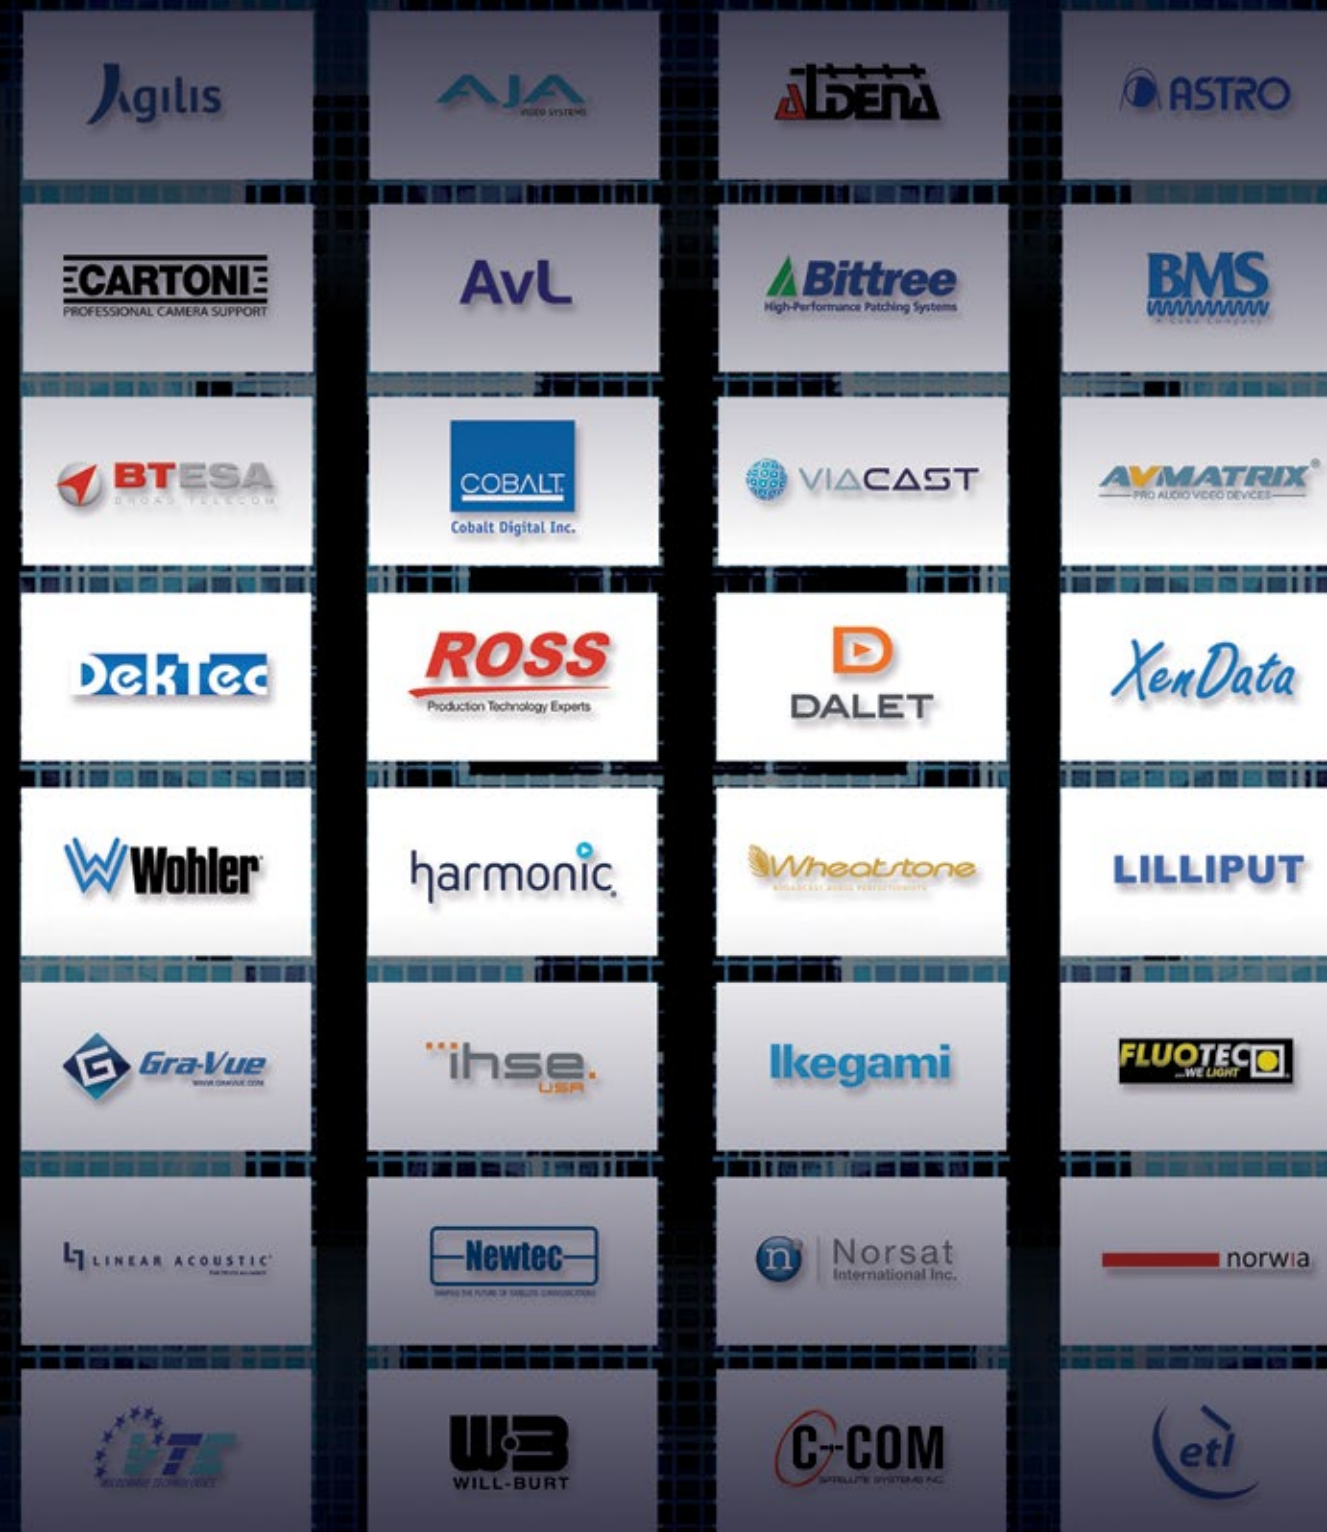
Agilis

AJA VIDEO SYSTEMS

ALDENA

ASTRO

CARTONI PROFESSIONAL CAMERA SUPPORT

AvL

Bittree High-Performance Patching Systems

BMS

BTESA BROAD TELECOM

COBALT Cobalt Digital Inc.

VIACAST

AVMATRIX PRO AUDIO VIDEO DEVICES

DekTec

ROSS Production Technology Experts

DALET

XenData

Wohler

harmonic

Wheatstone

LILLIPUT

Gra-Vue WWW.GRAVUE.COM

ihse USA

Ikegami

FLUOTEC ...WE LIGHT

LINEAR ACOUSTIC

Newtec

Norsat International Inc.

norwia

VTE

WB WILL-BURT

C-COM SATELLITE SYSTEMS INC.

etl